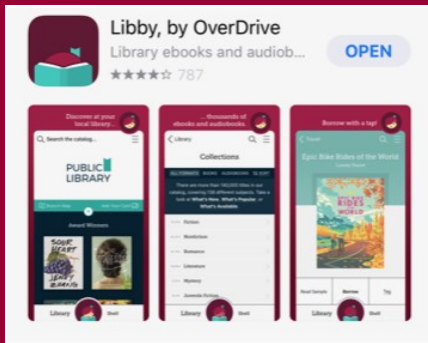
Libby, by OverDrive

Library ebooks and audiob...

OPEN

787

Discover at your local library...

Search the catalog...

PUBLIC LIBRARY

Award Winners

SOUR HEART JENNY ZHANG

Library

Shelf

... thousands of ebooks and audiobooks

Library

Collections

Fiction

Nonfiction

Romance

Literature

Mystery

Juvenile Fiction

Library

Shelf

Borrow with a tap!

Epic Bike Rides of the World

EPIC BIKE RIDES OF THE WORLD

Read Sample

Borrow

Tag

Library

Shelf